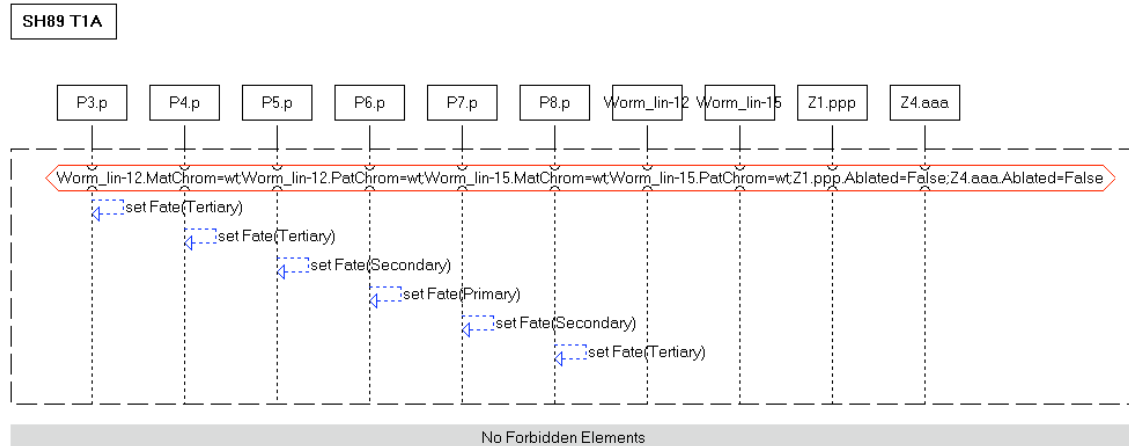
SH89 T1A

P3.p

P4.p

P5.p

P6.p

P7.p

P8.p

Worm_lin-12

Worm_lin-15

Z1.ppp

Z4.aaa

Worm_lin-12.MatChrom=wt;Worm_lin-12.PatChrom=wt;Worm_lin-15.MatChrom=wt;Worm_lin-15.PatChrom=wt;Z1.ppp.Ablated=False;Z4.aaa.Ablated=False

set Fate(Tertiary)

set Fate(Tertiary)

set Fate(Secondary)

set Fate(Primary)

set Fate(Secondary)

set Fate(Tertiary)

No Forbidden Elements